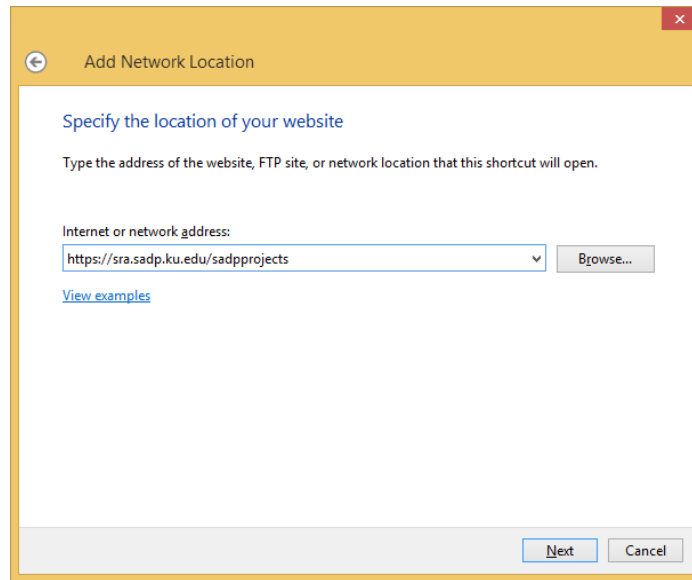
Add Network Location

Specify the location of your website

Type the address of the website, FTP site, or network location that this shortcut will open.

Internet or network address:

https://sra.sadp.ku.edu/sadpprojects

Browse...

View examples

Next

Cancel